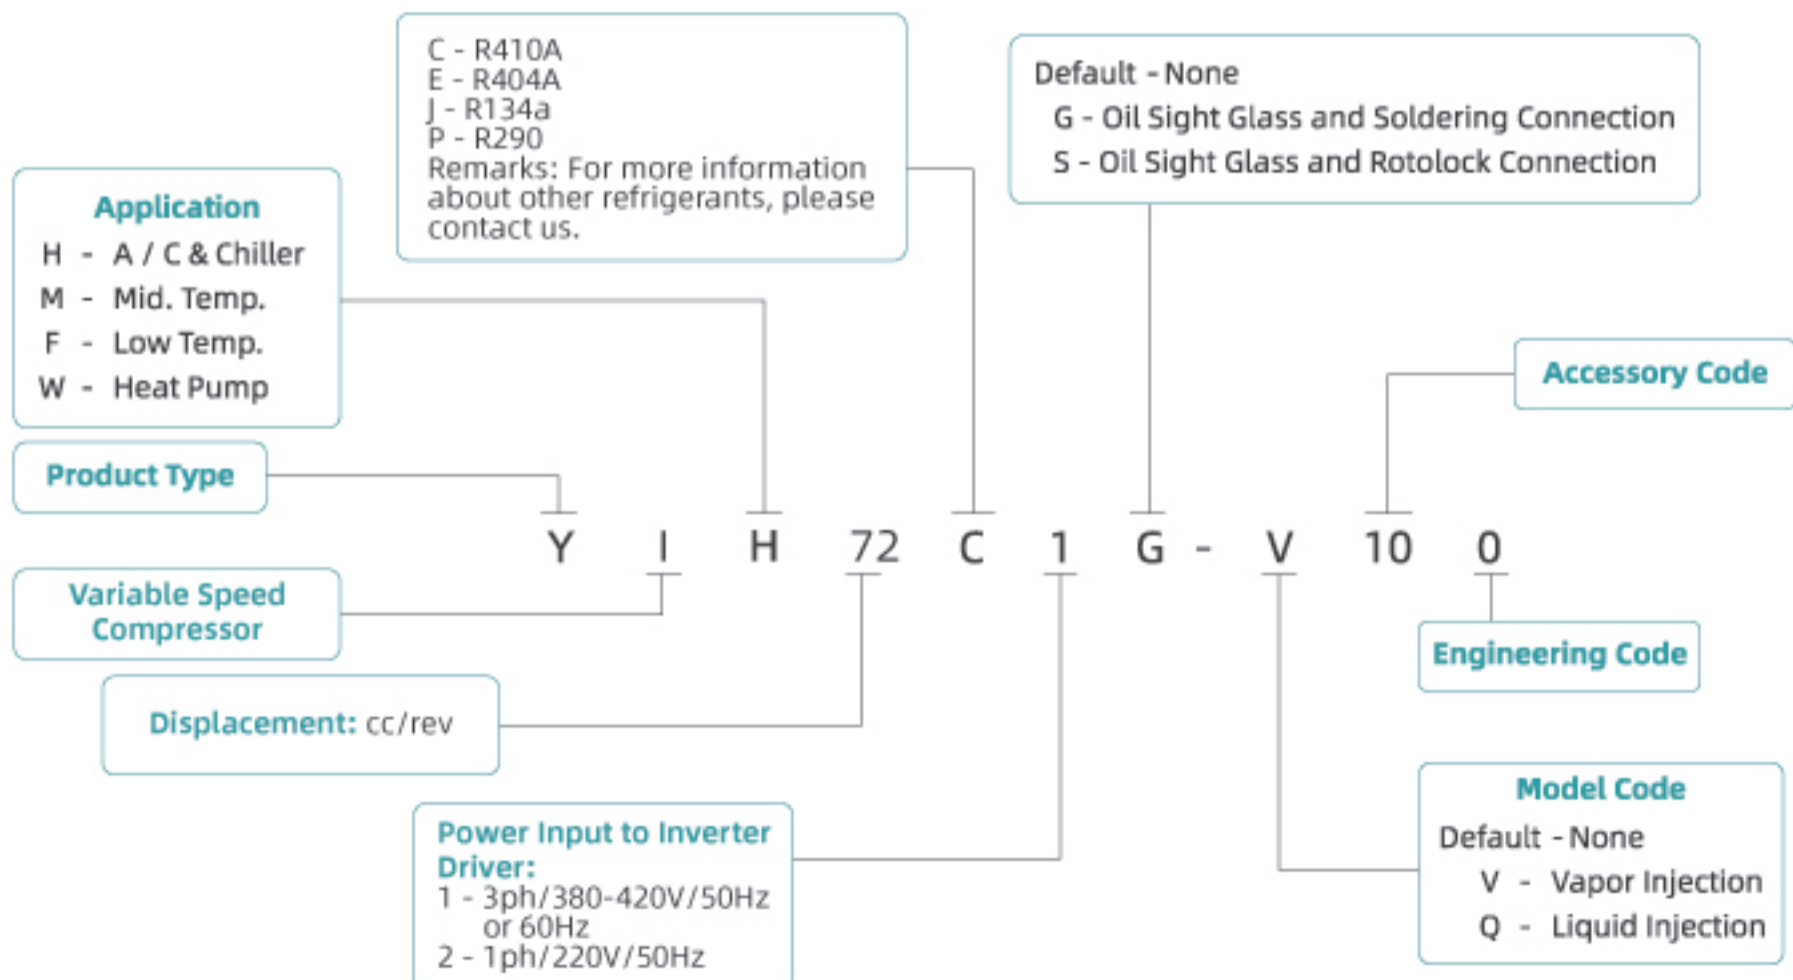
C - R410A
E - R404A
J - R134a
P - R290
Remarks: For more information about other refrigerants, please contact us.

Default - None
G - Oil Sight Glass and Soldering Connection
S - Oil Sight Glass and Rotolock Connection

Application
H - A / C & Chiller
M - Mid. Temp.
F - Low Temp.
W - Heat Pump

Accessory Code

Product Type

Y I H 72 C 1 G - V 10 0

Variable Speed Compressor

Engineering Code

Displacement: cc/rev

Model Code
Default - None
V - Vapor Injection
Q - Liquid Injection

Power Input to Inverter Driver:
1 - 3ph/380-420V/50Hz or 60Hz
2 - 1ph/220V/50Hz